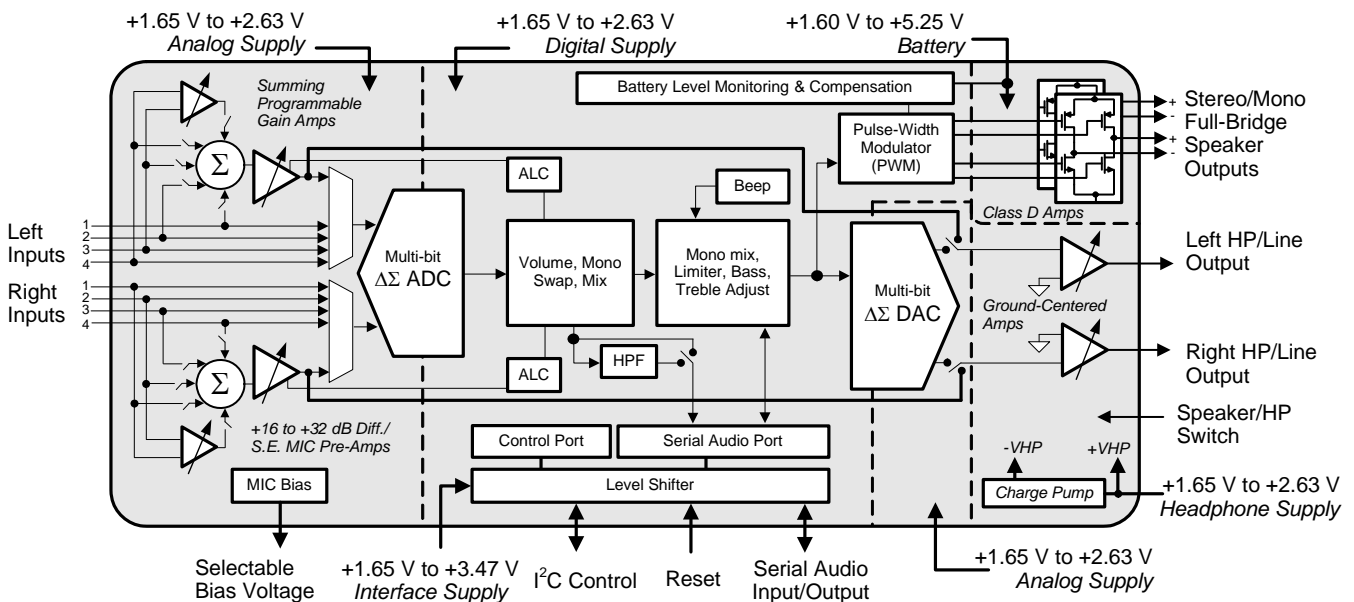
+1.65 V to +2.63 V
Analog Supply

+1.65 V to +2.63 V
Digital Supply

+1.60 V to +5.25 V
Battery

Summing Programmable Gain Amps

$\Sigma$

Battery Level Monitoring & Compensation

Pulse-Width Modulator (PWM)

+ Stereo/Mono
- Full-Bridge
+ Speaker
- Outputs

Class D Amps

ALC

Beep

Left Inputs
1
2
3
4

Right Inputs
1
2
3
4

Multi-bit
$\Delta\Sigma$ ADC

Volume, Mono Swap, Mix

Mono mix, Limiter, Bass, Treble Adjust

Multi-bit
$\Delta\Sigma$ DAC

Left HP/Line Output

Ground-Centered Amps

Right HP/Line Output

$\Sigma$

HPF

ALC

+16 to +32 dB Diff./ S.E. MIC Pre-Amps

Speaker/HP Switch

Control Port

Serial Audio Port

-VHP

+VHP

MIC Bias

Level Shifter

Charge Pump

+1.65 V to +2.63 V
Headphone Supply

Selectable Bias Voltage

+1.65 V to +3.47 V
Interface Supply

I$^2$C Control

Reset

Serial Audio Input/Output

+1.65 V to +2.63 V
Analog Supply